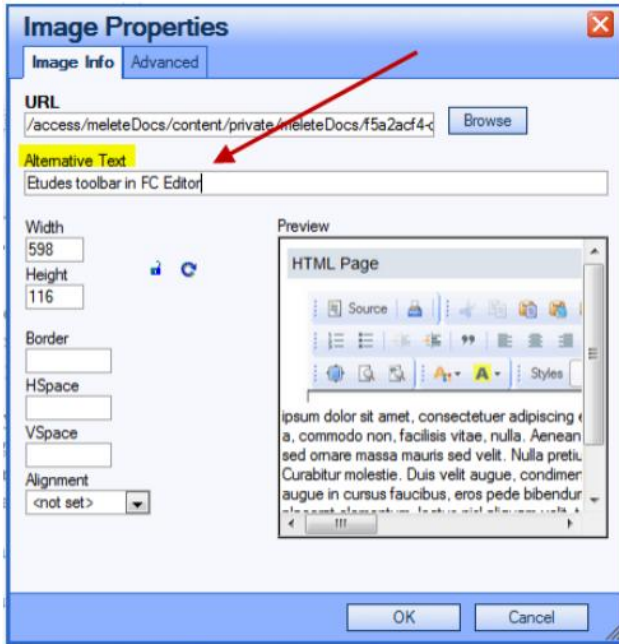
Image Properties

Image Info Advanced

URL

/access/meleteDocs/content/private/meleteDocs/f5a2acf4-c

Browse

Alternative Text

Etudes toolbar in FC Editor

Width

598

Height

116

Border

HSpace

VSpace

Alignment

<not set>

Preview

HTML Page

Source

Styles

ipsum dolor sit amet, consectetuer adipiscing e a, commodo non, facilisis vitae, nulla. Aenean sed ornare massa mauris sed velit. Nulla pretiu Curabitur molestie. Duis velit augue, condimer augue in cursus faucibus, eros pede bibendur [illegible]

OK

Cancel